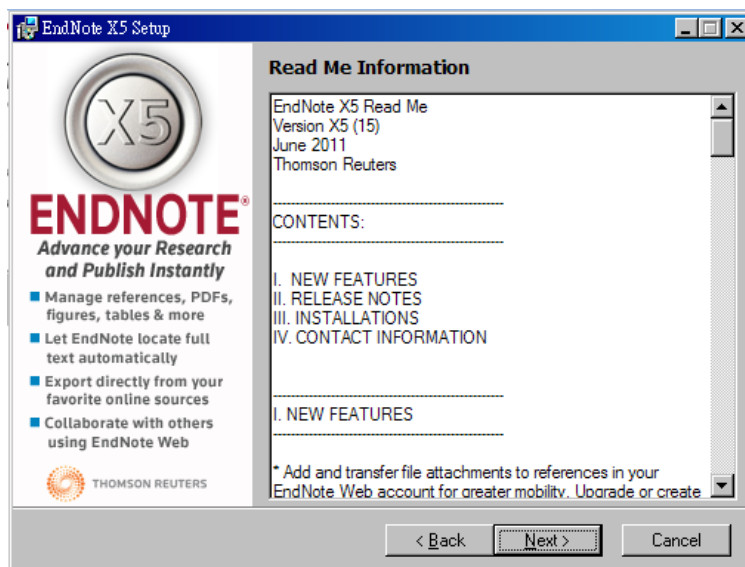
EndNote X5 Setup

X5

ENDNOTE®

Advance your Research and Publish Instantly

Manage references, PDFs, figures, tables & more

Let EndNote locate full text automatically

Export directly from your favorite online sources

Collaborate with others using EndNote Web

THOMSON REUTERS

Read Me Information

EndNote X5 Read Me
Version X5 (15)
June 2011
Thomson Reuters

--------------------------------------------
CONTENTS:
--------------------------------------------

I. NEW FEATURES
II. RELEASE NOTES
III. INSTALLATIONS
IV. CONTACT INFORMATION

--------------------------------------------
I. NEW FEATURES
--------------------------------------------

* Add and transfer file attachments to references in your EndNote Web account for greater mobility. Upgrade or create

< Back | Next > | Cancel